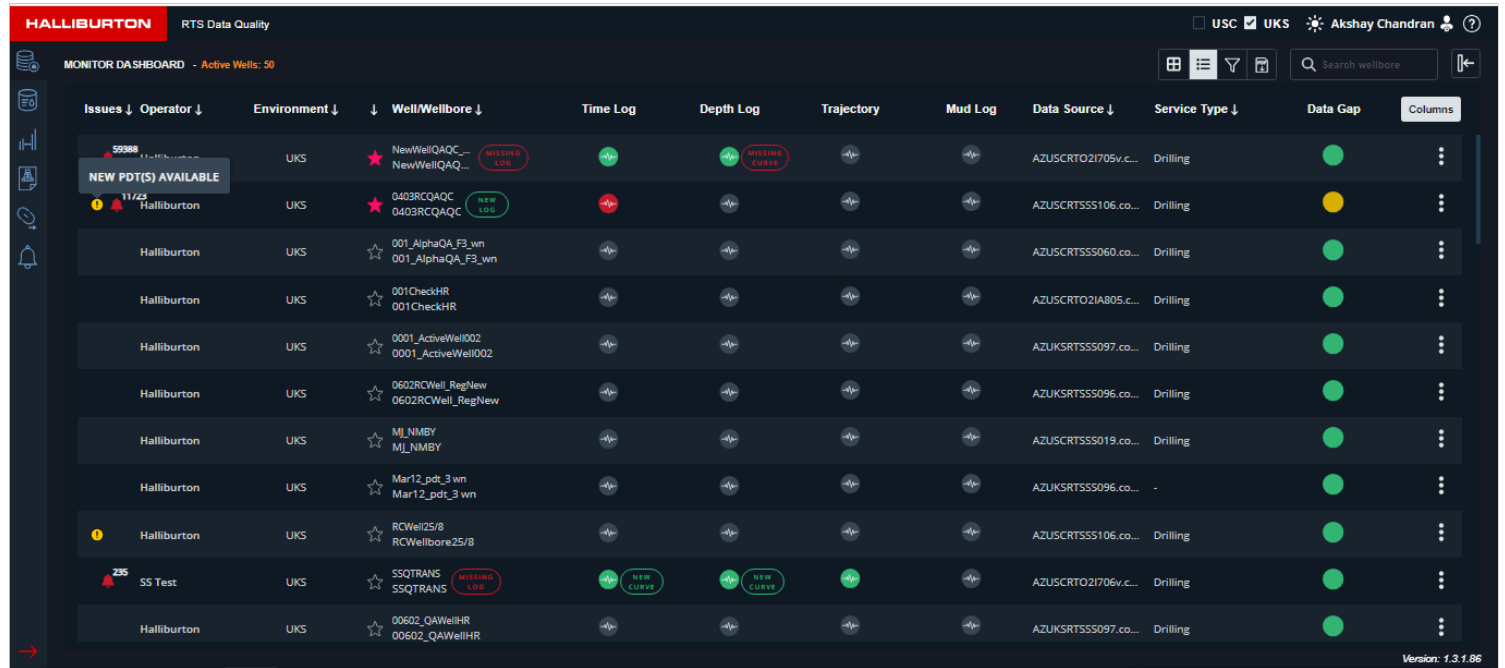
HALLIBURTON RTS Data Quality

USC UKS Akshay Chandran ?

MONITOR DASHBOARD - Active Wells: 50

Search wellbore

Columns

| Issues ↓ | Operator ↓ | Environment ↓ | ↓ | Well/Wellbore ↓ | Time Log | Depth Log | Trajectory | Mud Log | Data Source ↓ | Service Type ↓ | Data Gap |
|---|---|---|---|---|---|---|---|---|---|---|---|
| 59388 | Halliburton | UKS | | NewWellQAQC_... NewWellQAQ... MISSING LOG | | MISSING CURVE | | | AZUSCRTO2I705v.c... | Drilling | |
| 11723 | Halliburton | UKS | | 0403RCQAQC 0403RCQAQC NEW LOG | | | | | AZUSCRTSSS106.co... | Drilling | |
| | Halliburton | UKS | | 001_AlphaQA_F3_wn 001_AlphaQA_F3_wn | | | | | AZUSCRTSSS060.co... | Drilling | |
| | Halliburton | UKS | | 001CheckHR 001CheckHR | | | | | AZUSCRTO2IA805.c... | Drilling | |
| | Halliburton | UKS | | 0001_ActiveWell002 0001_ActiveWell002 | | | | | AZUKSRTSSS097.co... | Drilling | |
| | Halliburton | UKS | | 0602RCWell_RegNew 0602RCWell_RegNew | | | | | AZUKSRTSSS096.co... | Drilling | |
| | Halliburton | UKS | | MJ_NMBY MJ_NMBY | | | | | AZUSCRTSSS019.co... | Drilling | |
| | Halliburton | UKS | | Mar12_pdt_3 wn Mar12_pdt_3 wn | | | | | AZUKSRTSSS096.co... | - | |
| | Halliburton | UKS | | RCWell25/8 RCWellbore25/8 | | | | | AZUSCRTSSS106.co... | Drilling | |
| 235 | SS Test | UKS | | SSQTRANS SSQTRANS MISSING LOG | NEW CURVE | NEW CURVE | | | AZUSCRTO2I706v.c... | Drilling | |
| | Halliburton | UKS | | 00602_QAWellHR 00602_QAWellHR | | | | | AZUKSRTSSS097.co... | Drilling | |

NEW PDT(S) AVAILABLE

Version: 1.3.1.86